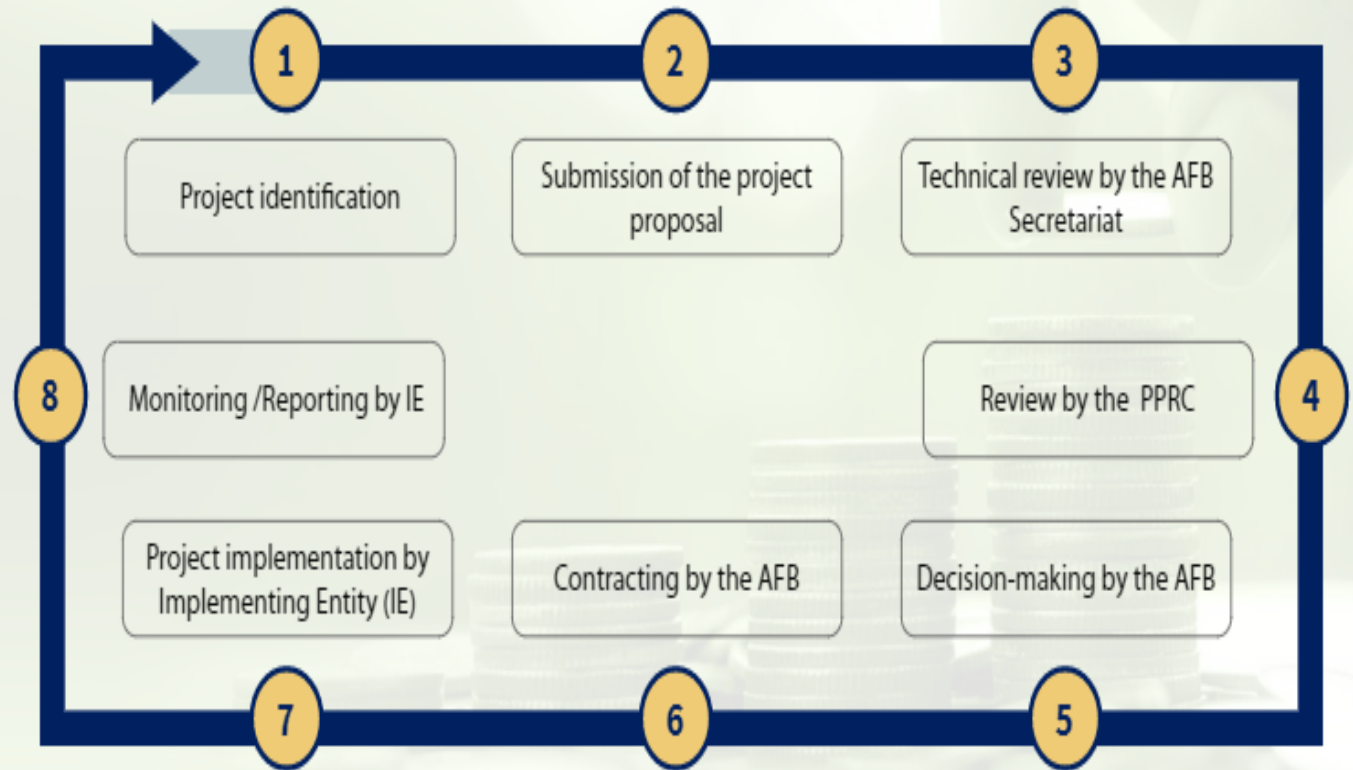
1

Project identification

2

Submission of the project proposal

3

Technical review by the AFB Secretariat

4

Review by the PPRC

5

Decision-making by the AFB

6

Contracting by the AFB

7

Project implementation by Implementing Entity (IE)

8

Monitoring /Reporting by IE